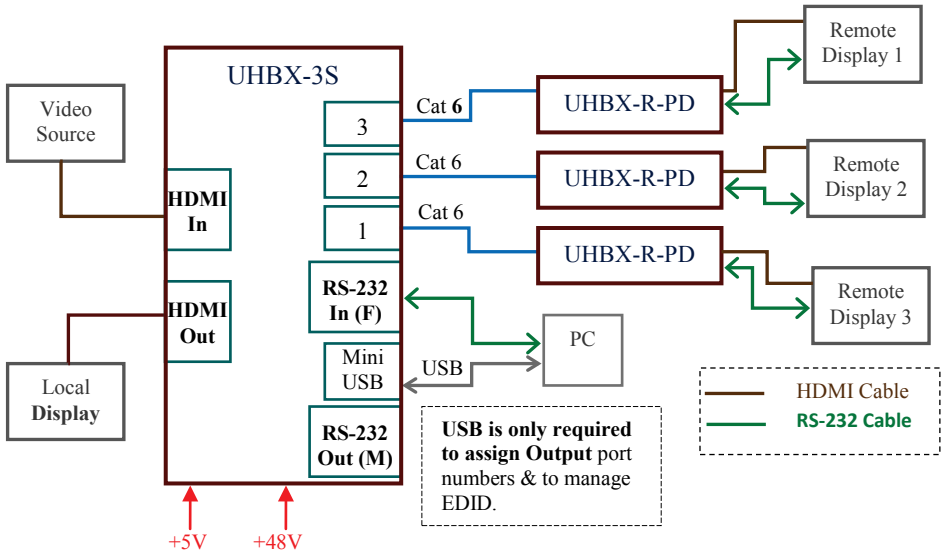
Video Source

UHBX-3S

HDMI In

HDMI Out

Local Display

3

2

1

RS-232 In (F)

Mini USB

RS-232 Out (M)

Cat 6

Cat 6

Cat 6

UHBX-R-PD

UHBX-R-PD

UHBX-R-PD

Remote Display 1

Remote Display 2

Remote Display 3

PC

USB

USB is only required to assign Output port numbers & to manage EDID.

HDMI Cable

RS-232 Cable

+5V

+48V